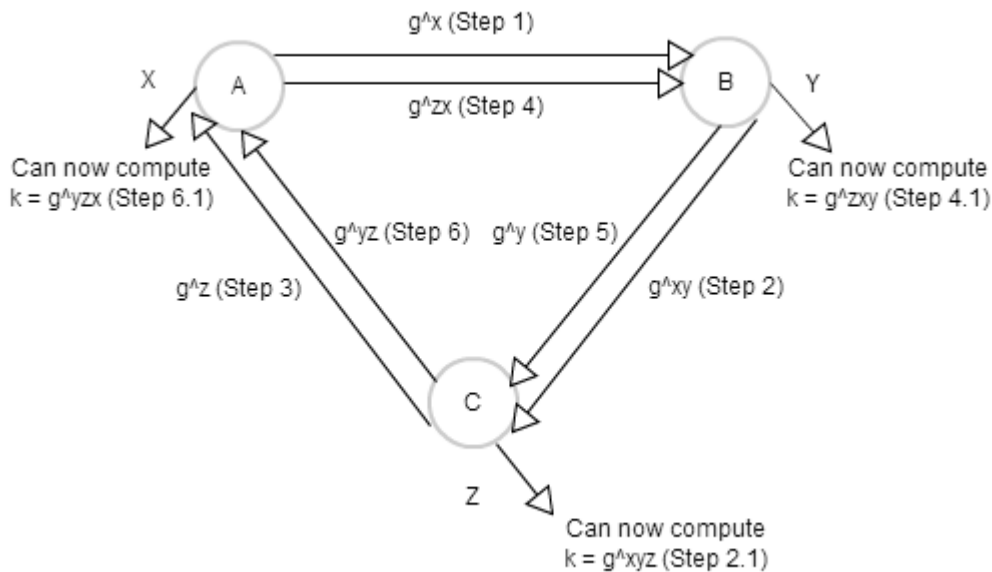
g^x (Step 1)

X

A

B

Y

g^zx (Step 4)

Can now compute
k = g^yzx (Step 6.1)

Can now compute
k = g^zxy (Step 4.1)

g^yz (Step 6)

g^y (Step 5)

g^z (Step 3)

g^xy (Step 2)

C

Z

Can now compute
k = g^xyz (Step 2.1)